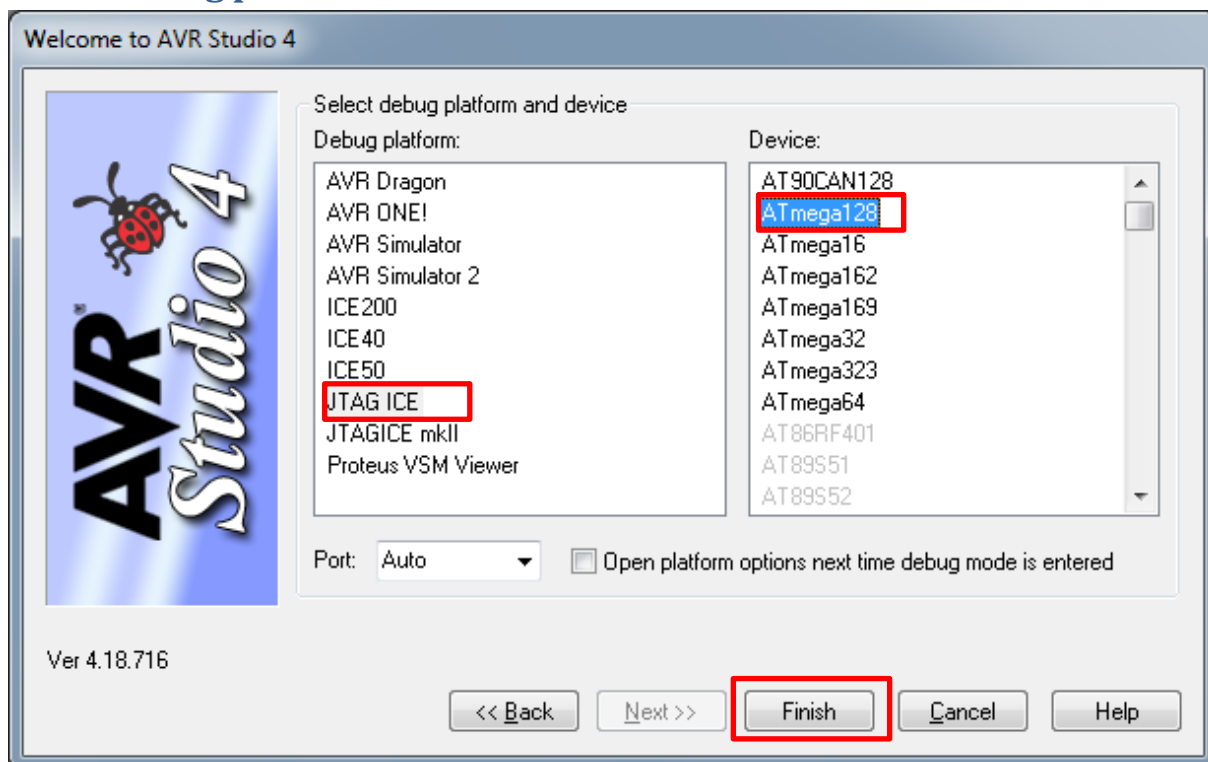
Welcome to AVR Studio 4

AVR Studio 4

Select debug platform and device

Debug platform:

AVR Dragon
AVR ONE!
AVR Simulator
AVR Simulator 2
ICE200
ICE40
ICE50
JTAG ICE
JTAGICE mkII
Proteus VSM Viewer

Device:

AT90CAN128
ATmega128
ATmega16
ATmega162
ATmega169
ATmega32
ATmega323
ATmega64
AT86RF401
AT89S51
AT89S52

Port: Auto

Open platform options next time debug mode is entered

Ver 4.18.716

<< Back
Next >>
Finish
Cancel
Help